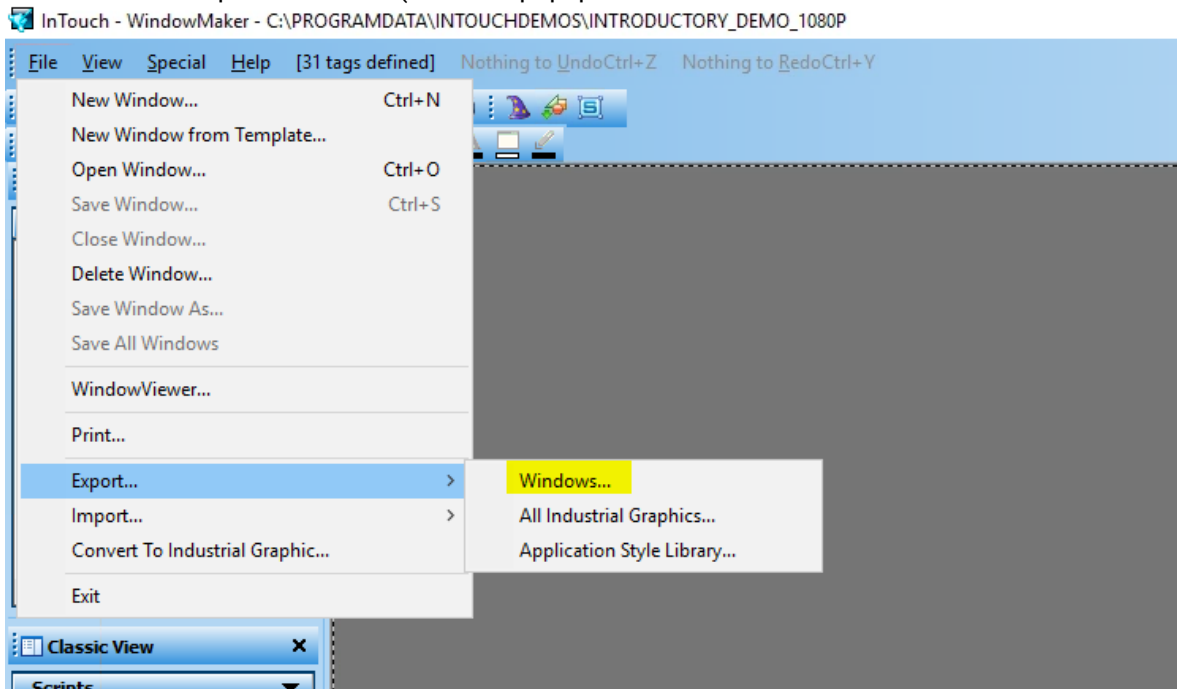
InTouch - WindowMaker - C:\PROGRAMDATA\INTOUCHDEMOS\INTRODUCTORY_DEMO_1080P

File View Special Help [31 tags defined] Nothing to UndoCtrl+Z Nothing to RedoCtrl+Y

New Window... Ctrl+N
New Window from Template...
Open Window... Ctrl+O
Save Window... Ctrl+S
Close Window...
Delete Window...
Save Window As...
Save All Windows
WindowViewer...
Print...
Export...
Import...
Convert To Industrial Graphic...
Exit

Windows...
All Industrial Graphics...
Application Style Library...

Classic View ×
Scripts